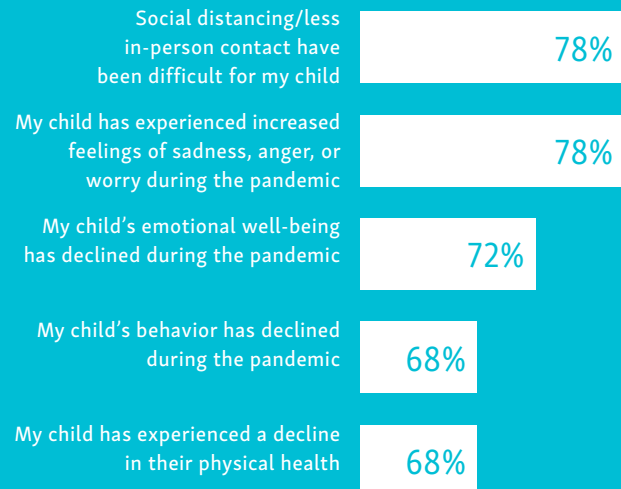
Social distancing/less in-person contact have been difficult for my child
78%

My child has experienced increased feelings of sadness, anger, or worry during the pandemic
78%

My child's emotional well-being has declined during the pandemic
72%

My child's behavior has declined during the pandemic
68%

My child has experienced a decline in their physical health
68%